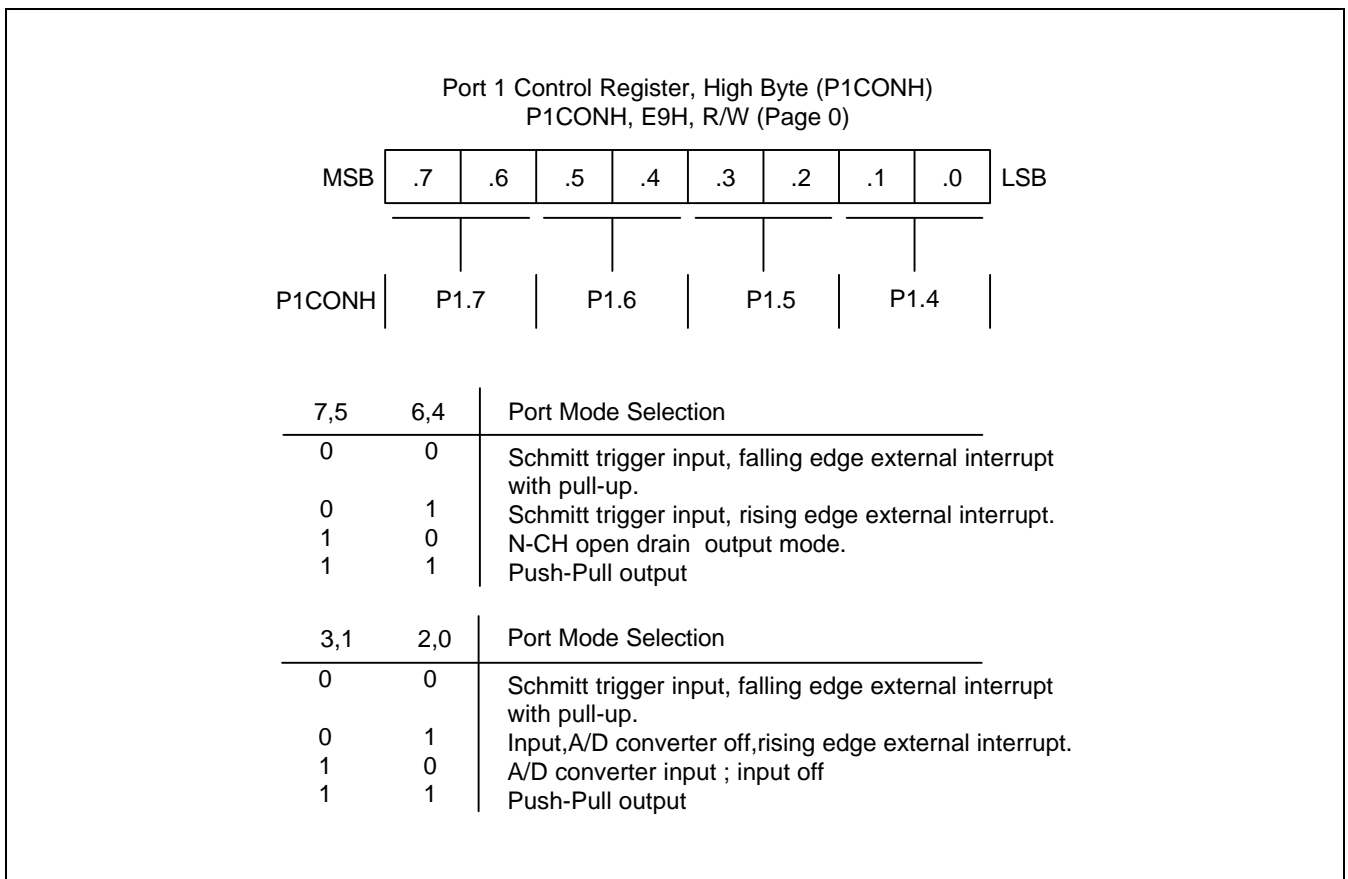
Port 1 Control Register, High Byte (P1CONH)
P1CONH, E9H, R/W (Page 0)

| MSB | .7 | .6 | .5 | .4 | .3 | .2 | .1 | .0 | LSB |
|---|---|---|---|---|---|---|---|---|---|

P1CONH P1.7 P1.6 P1.5 P1.4

| 7,5 | 6,4 | Port Mode Selection |
|---|---|---|
| 0 | 0 | Schmitt trigger input, falling edge external interrupt with pull-up. |
| 0 | 1 | Schmitt trigger input, rising edge external interrupt. |
| 1 | 0 | N-CH open drain output mode. |
| 1 | 1 | Push-Pull output |

| 3,1 | 2,0 | Port Mode Selection |
|---|---|---|
| 0 | 0 | Schmitt trigger input, falling edge external interrupt with pull-up. |
| 0 | 1 | Input,A/D converter off,rising edge external interrupt. |
| 1 | 0 | A/D converter input ; input off |
| 1 | 1 | Push-Pull output |